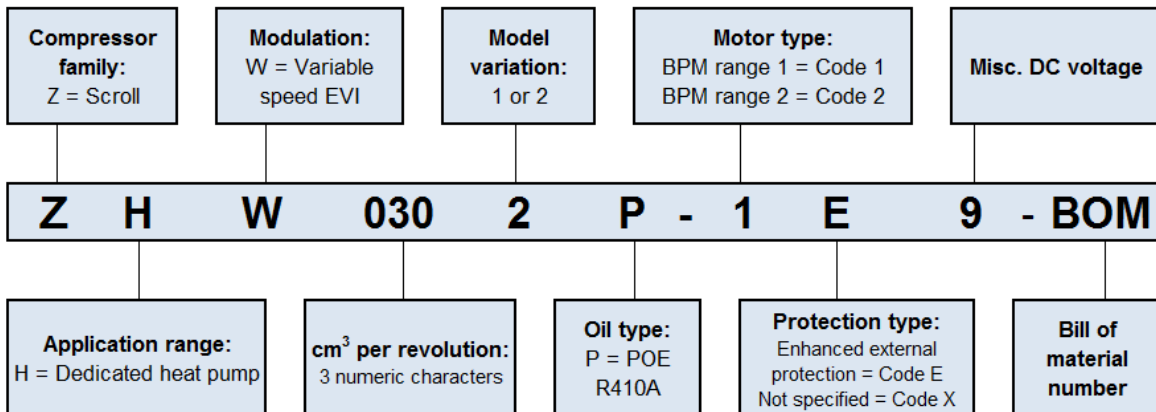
**Compressor family:**
Z = Scroll

**Modulation:**
W = Variable speed EVI

**Model variation:**
1 or 2

**Motor type:**
BPM range 1 = Code 1
BPM range 2 = Code 2

**Misc. DC voltage**

Z H W 030 2 P - 1 E 9 - BOM

**Application range:**
H = Dedicated heat pump

**$cm^3$ per revolution:**
3 numeric characters

**Oil type:**
P = POE
R410A

**Protection type:**
Enhanced external protection = Code E
Not specified = Code X

**Bill of material number**